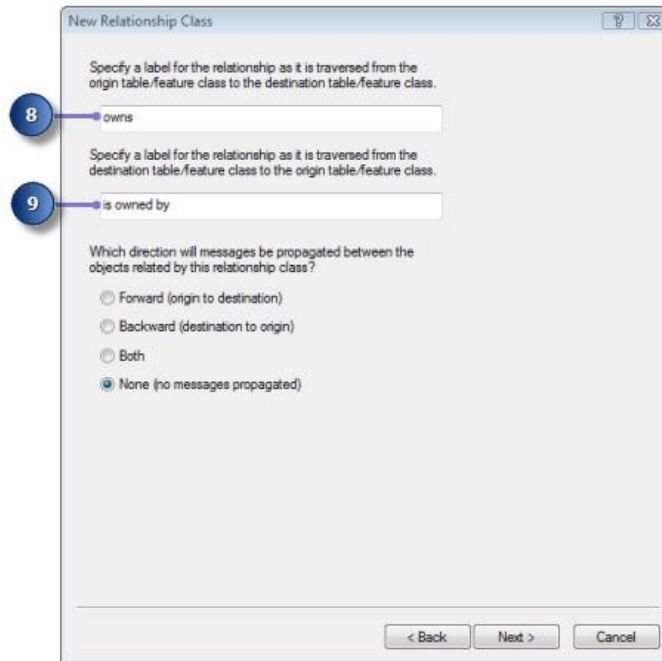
New Relationship Class

Specify a label for the relationship as it is traversed from the origin table/feature class to the destination table/feature class.

8

owns

Specify a label for the relationship as it is traversed from the destination table/feature class to the origin table/feature class.

9

is owned by

Which direction will messages be propagated between the objects related by this relationship class?

Forward (origin to destination)

Backward (destination to origin)

Both

None (no messages propagated)

< Back Next > Cancel